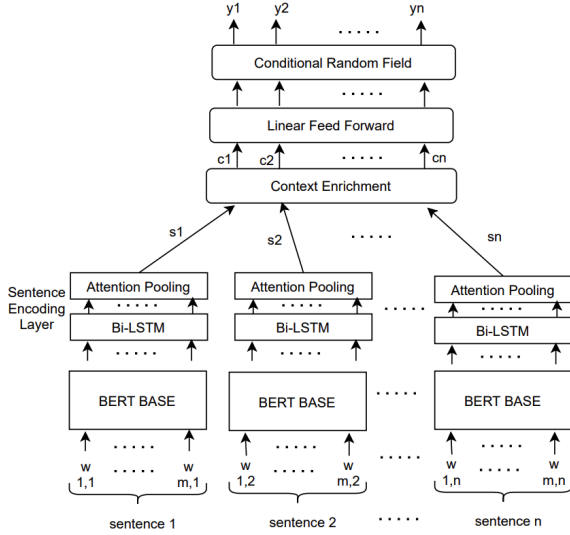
y1 y2 ..... yn

Conditional Random Field

.....

Linear Feed Forward

c1 c2 ..... cn

Context Enrichment

s1 s2 ..... sn

Sentence Encoding Layer

Attention Pooling
.....
Bi-LSTM
.....
BERT BASE
.....
w 1,1 ..... w m,1
sentence 1

Attention Pooling
.....
Bi-LSTM
.....
BERT BASE
.....
w 1,2 ..... w m,2
sentence 2

.....

.....

.....

.....

Attention Pooling
.....
Bi-LSTM
.....
BERT BASE
.....
w 1,n ..... w m,n
sentence n